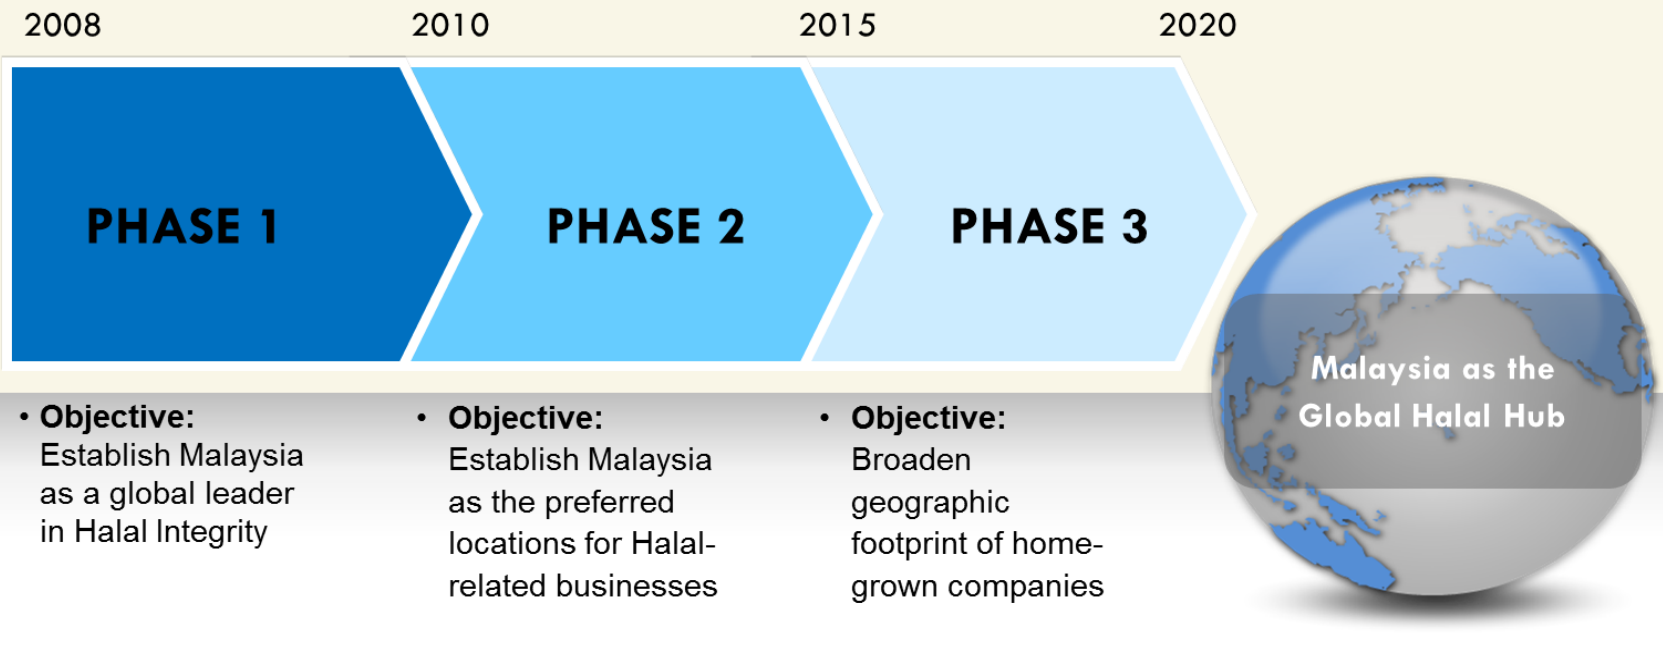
2008 2010 2015 2020

PHASE 1

PHASE 2

PHASE 3

Malaysia as the Global Halal Hub

• Objective: Establish Malaysia as a global leader in Halal Integrity

• Objective: Establish Malaysia as the preferred locations for Halal-related businesses

• Objective: Broaden geographic footprint of home-grown companies